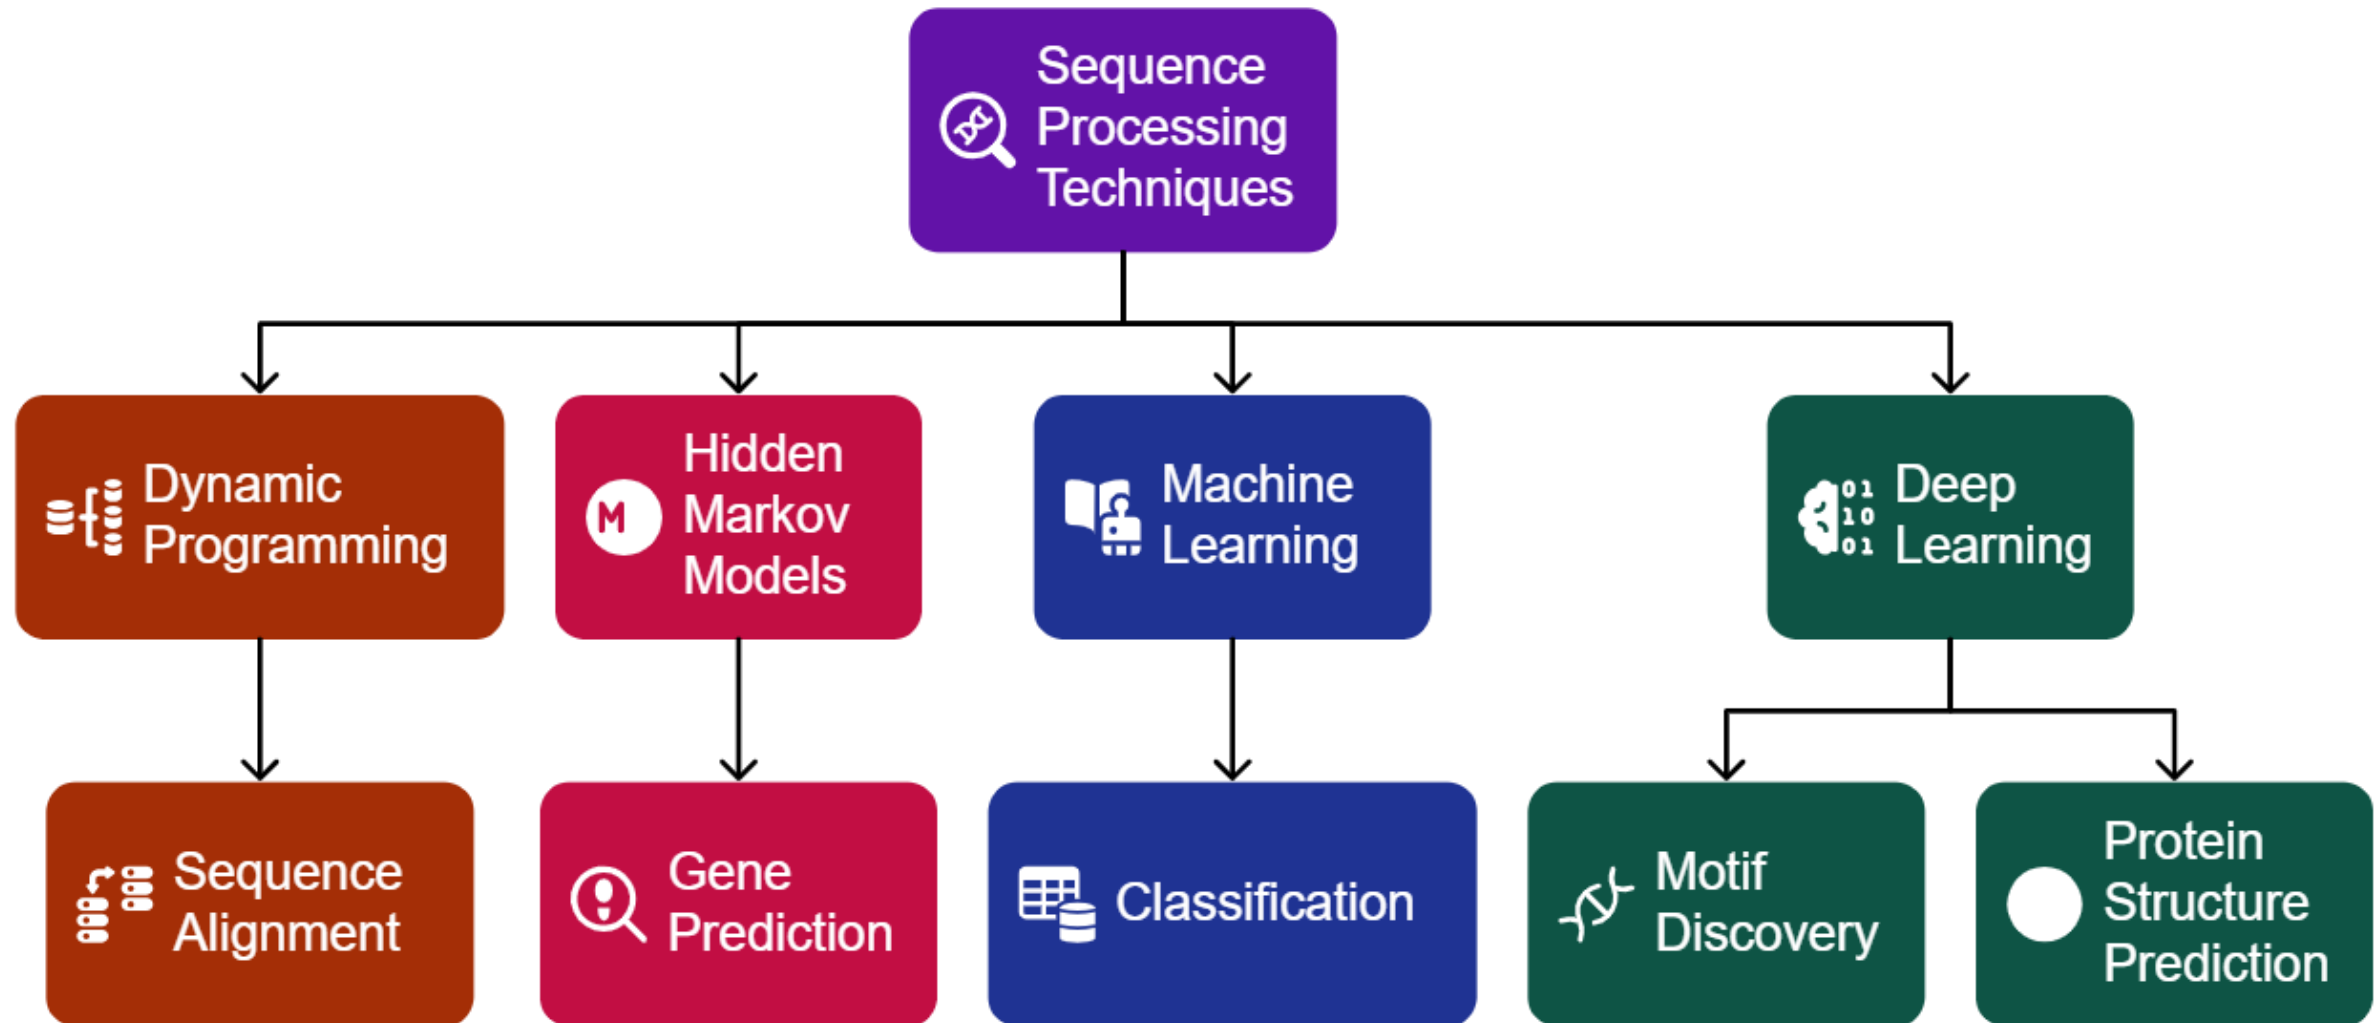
Sequence Processing Techniques

Dynamic Programming

M Hidden Markov Models

Machine Learning

01 10 01 Deep Learning

Sequence Alignment

Gene Prediction

Classification

Motif Discovery

Protein Structure Prediction